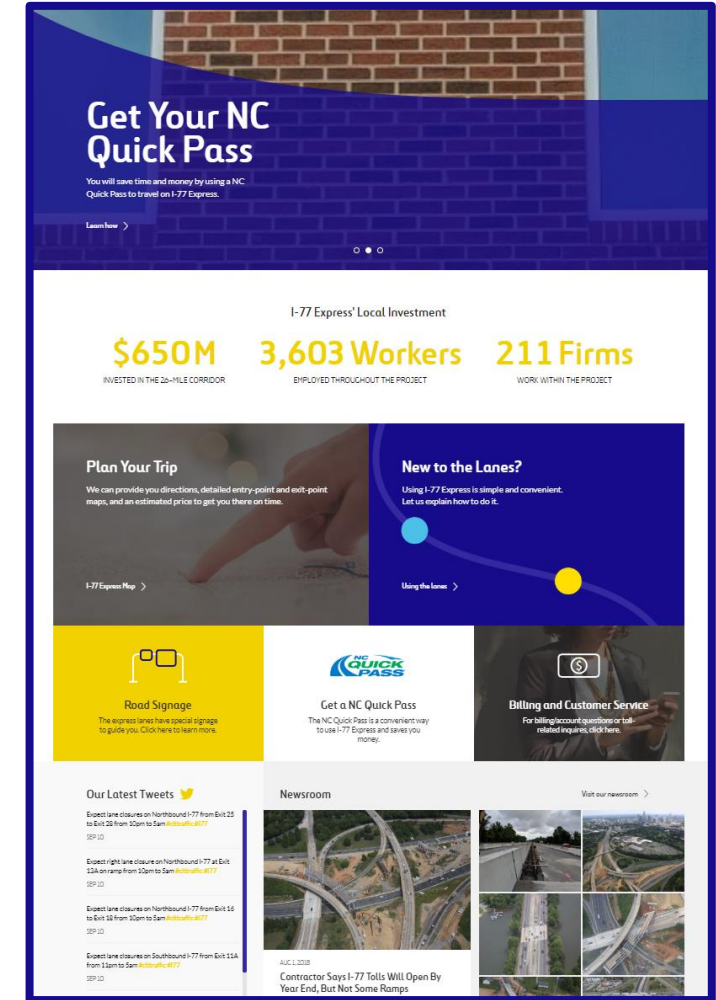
Get Your NC Quick Pass

You will save time and money by using a NC Quick Pass to travel on I-77 Express.

Learn how

I-77 Express' Local Investment

$650M
INVESTED IN THE 26-MILE CORRIDOR

3,603 Workers
EMPLOYED THROUGHOUT THE PROJECT

211 Firms
WORK WITHIN THE PROJECT

Plan Your Trip

We can provide you directions, detailed entry-point and exit-point maps, and an estimated price to get you there on time.

I-77 Express Map

New to the Lanes?

Using I-77 Express is simple and convenient. Let us explain how to do it.

Using the lanes

Road Signage

The express lanes have special signage to guide you. Click here to learn more.

NC QUICK PASS

Get a NC Quick Pass

The NC Quick Pass is a convenient way to use I-77 Express and saves you money.

Billing and Customer Service

For billing/account questions or toll-related inquires, click here.

Our Latest Tweets

Expect lane closures on Northbound I-77 from Exit 25 to Exit 28 from 10pm to 5am #clttraffic #I77
SEP 10

Expect right lane closure on Northbound I-77 at Exit 13A on ramp from 10pm to 5am #clttraffic #I77
SEP 10

Expect lane closures on Northbound I-77 from Exit 16 to Exit 18 from 10pm to 5am #clttraffic #I77
SEP 10

Expect lane closures on Southbound I-77 from Exit 11A from 11pm to 5am #clttraffic #I77
SEP 10

Newsroom

Visit our newsroom

AUG 1, 2018

Contractor Says I-77 Tolls Will Open By Year End, But Not Some Ramps